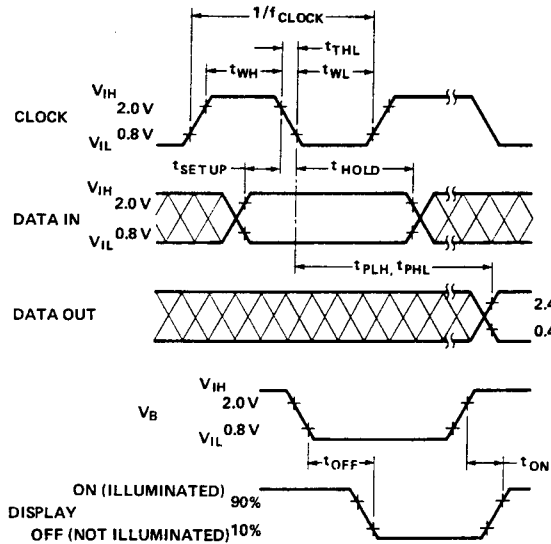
$1/f_{CLOCK}$

$t_{THL}$

$t_{WH}$

$t_{WL}$

CLOCK

$V_{IH}$ 2.0 V

$V_{IL}$ 0.8 V

$t_{SET UP}$

$t_{HOLD}$

DATA IN

$V_{IH}$ 2.0 V

$V_{IL}$ 0.8 V

$t_{PLH}, t_{PHL}$

DATA OUT

2.4

0.4

$V_B$

$V_{IH}$ 2.0 V

$V_{IL}$ 0.8 V

$t_{OFF}$

$t_{ON}$

DISPLAY

ON (ILLUMINATED) 90%

OFF (NOT ILLUMINATED) 10%